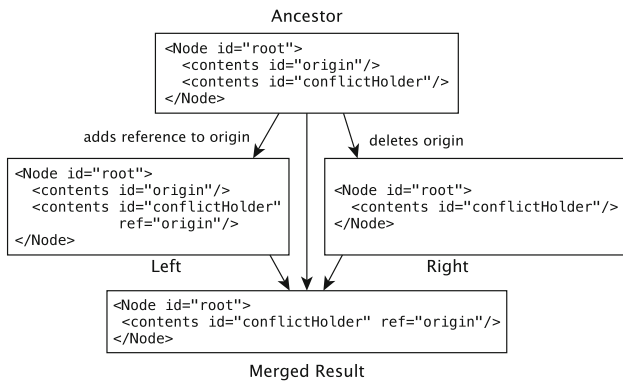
Ancestor

<Node id="root">
  <contents id="origin"/>
  <contents id="conflictHolder"/>
</Node>

adds reference to origin

deletes origin

<Node id="root">
  <contents id="origin"/>
  <contents id="conflictHolder"
            ref="origin"/>
</Node>

Left

<Node id="root">
  <contents id="conflictHolder"/>
</Node>

Right

<Node id="root">
 <contents id="conflictHolder" ref="origin"/>
</Node>

Merged Result